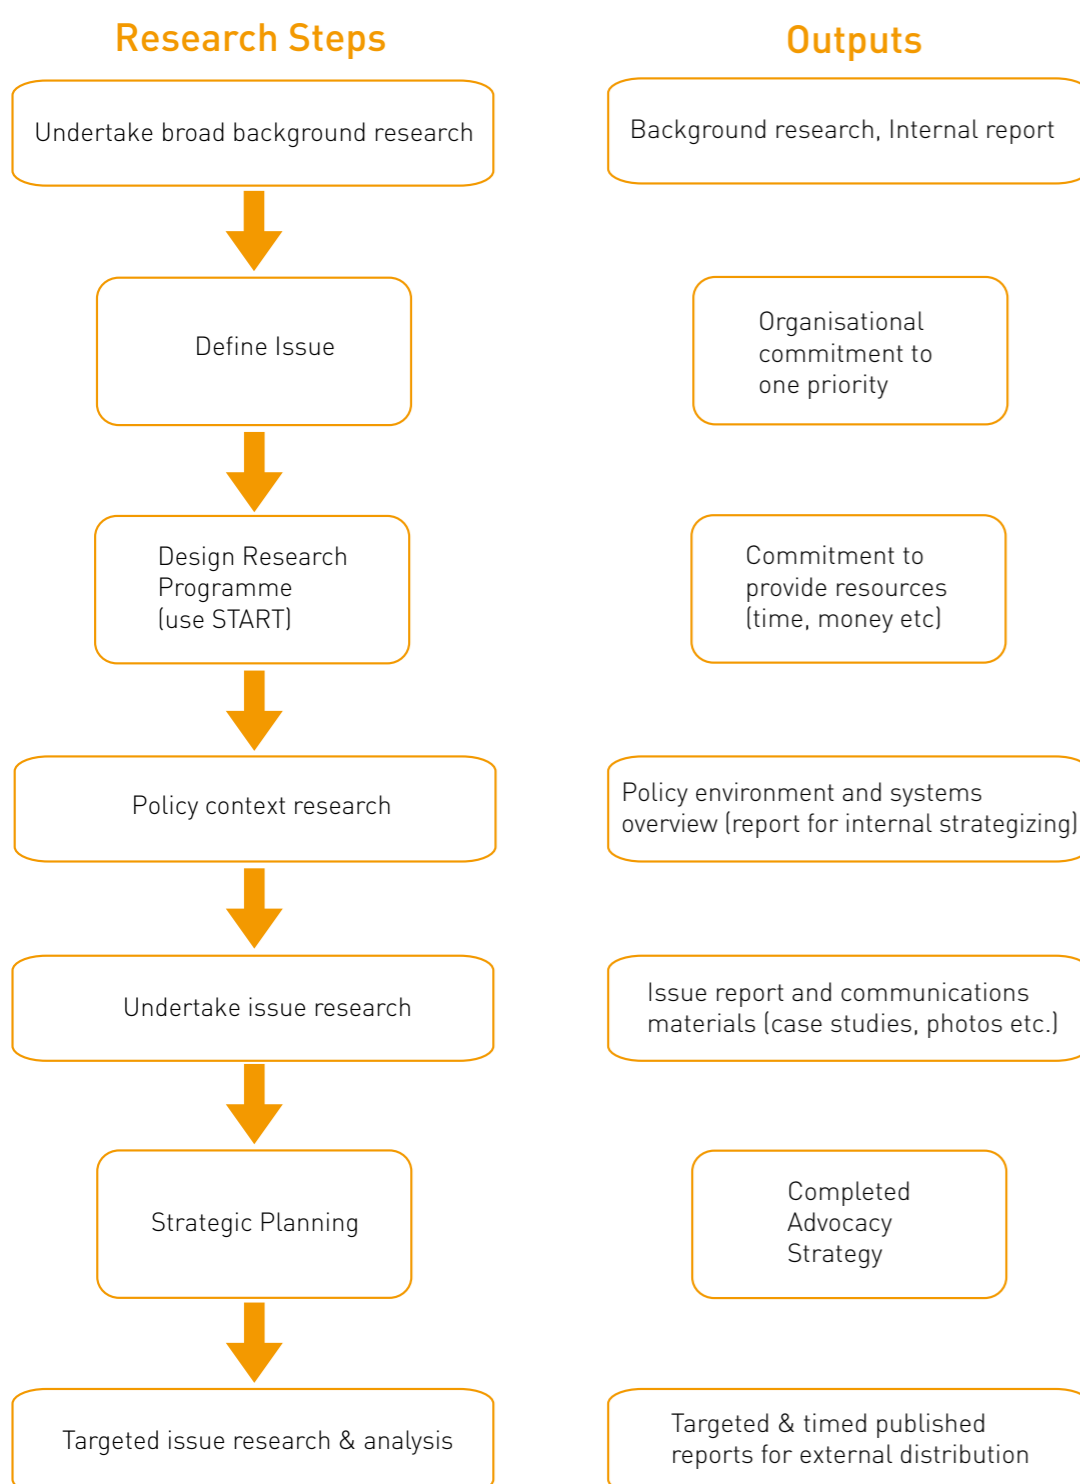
Research Steps

Outputs

Undertake broad background research

Background research, Internal report

Define Issue

Organisational commitment to one priority

Design Research Programme (use START)

Commitment to provide resources (time, money etc)

Policy context research

Policy environment and systems overview (report for internal strategizing)

Undertake issue research

Issue report and communications materials (case studies, photos etc.)

Strategic Planning

Completed Advocacy Strategy

Targeted issue research & analysis

Targeted & timed published reports for external distribution